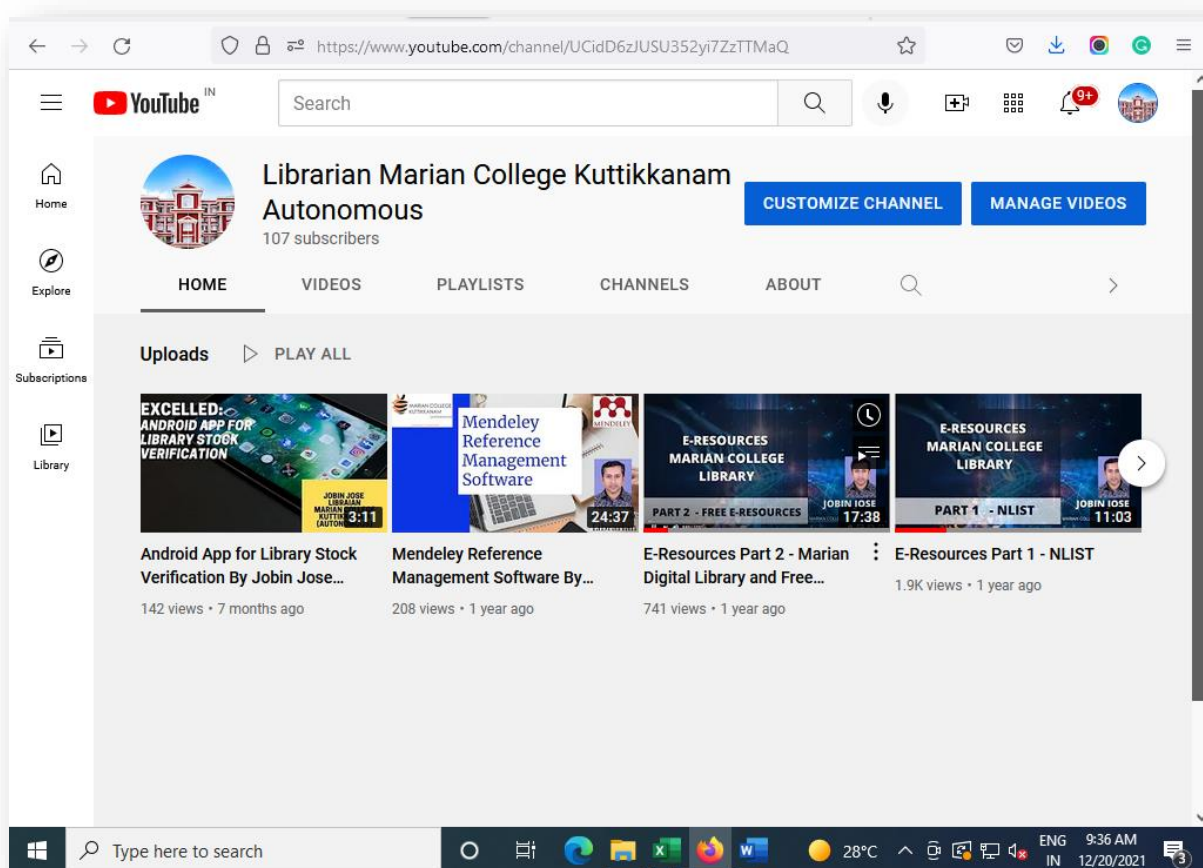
https://www.youtube.com/channel/UCidD6zJUSU352yi7ZzTTMaQ

YouTube IN

Search

9+

Home

Explore

Subscriptions

Library

Librarian Marian College Kuttikkanam Autonomous

107 subscribers

CUSTOMIZE CHANNEL

MANAGE VIDEOS

HOME

VIDEOS

PLAYLISTS

CHANNELS

ABOUT

Uploads

PLAY ALL

EXCELLED: ANDROID APP FOR LIBRARY STOCK VERIFICATION

JOBIN JOSE LIBRARIAN MARIAN KUTTIK (AUTON

3:11

Android App for Library Stock Verification By Jobin Jose...

142 views • 7 months ago

MARIAN COLLEGE KUTTIKKANAM

MENDELEY

Mendeley Reference Management Software

24:37

Mendeley Reference Management Software By...

208 views • 1 year ago

E-RESOURCES MARIAN COLLEGE LIBRARY

PART 2 - FREE E-RESOURCES

JOBIN JOSE

17:38

E-Resources Part 2 - Marian Digital Library and Free...

741 views • 1 year ago

E-RESOURCES MARIAN COLLEGE LIBRARY

PART 1 - NLIST

JOBIN JOSE

11:03

E-Resources Part 1 - NLIST

1.9K views • 1 year ago

Type here to search

28°C

ENG IN

9:36 AM 12/20/2021

3